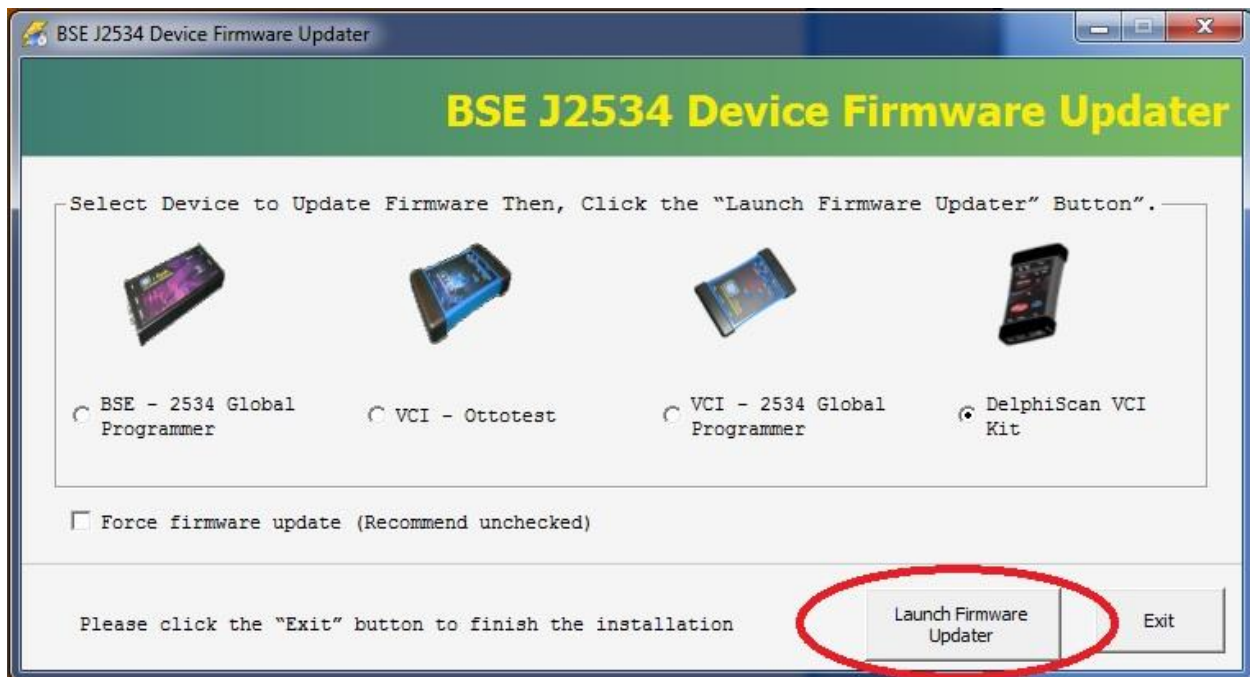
BSE J2534 Device Firmware Updater

BSE J2534 Device Firmware Updater

Select Device to Update Firmware Then, Click the "Launch Firmware Updater" Button".

BSE - 2534 Global Programmer

VCI - Ottotest

VCI - 2534 Global Programmer

DelphiScan VCI Kit

Force firmware update (Recommend unchecked)

Please click the "Exit" button to finish the installation

Launch Firmware Updater

Exit